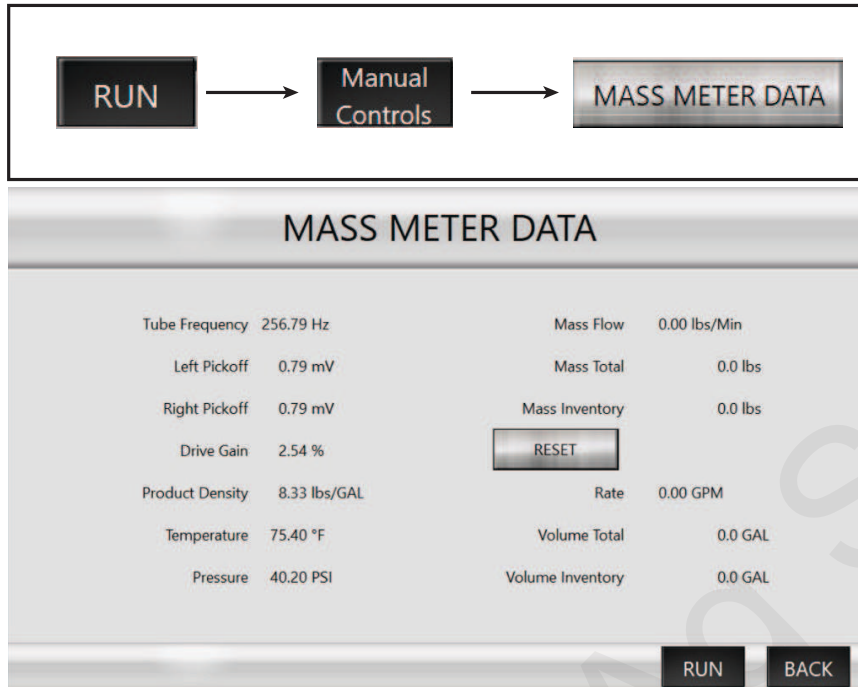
RUN → Manual Controls → MASS METER DATA

MASS METER DATA

| | | | |
|---|---|---|---|
| Tube Frequency | 256.79 Hz | Mass Flow | 0.00 lbs/Min |
| Left Pickoff | 0.79 mV | Mass Total | 0.0 lbs |
| Right Pickoff | 0.79 mV | Mass Inventory | 0.0 lbs |
| Drive Gain | 2.54 % | RESET | |
| Product Density | 8.33 lbs/GAL | Rate | 0.00 GPM |
| Temperature | 75.40 °F | Volume Total | 0.0 GAL |
| Pressure | 40.20 PSI | Volume Inventory | 0.0 GAL |

RUN BACK